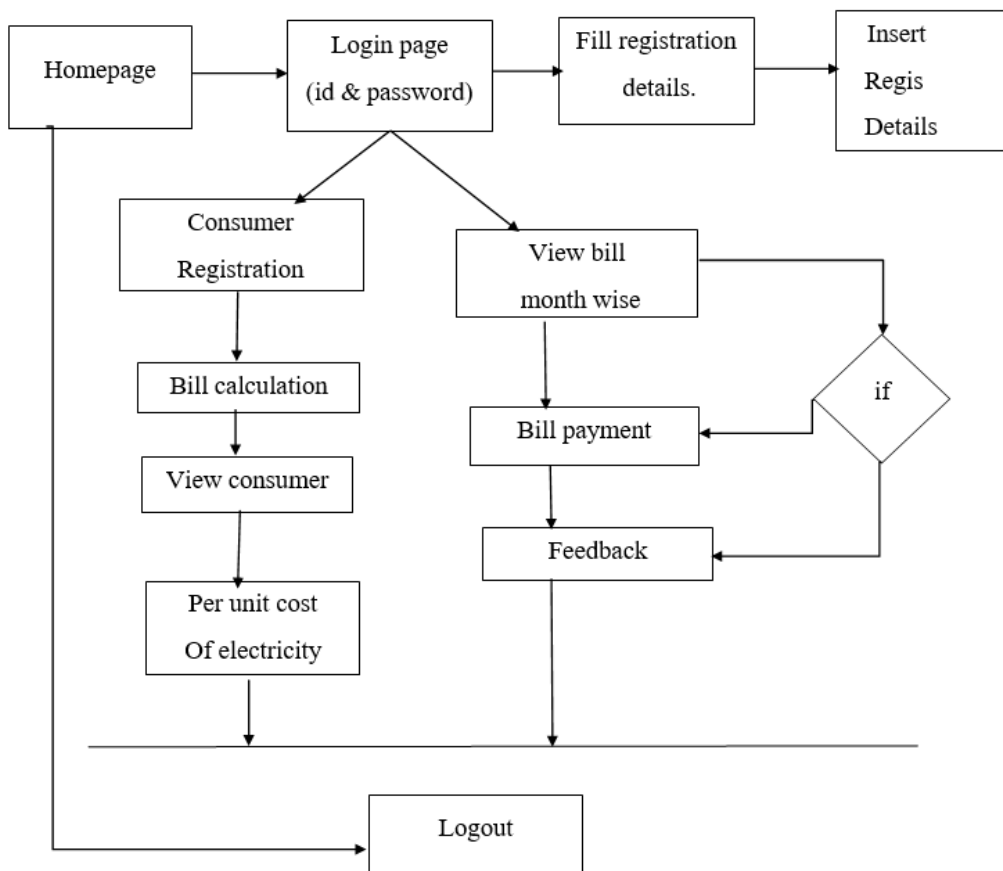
Homepage

Login page (id & password)

Fill registration details.

Insert Regis Details

Consumer Registration

View bill month wise

if

Bill calculation

Bill payment

View consumer

Feedback

Per unit cost Of electricity

Logout